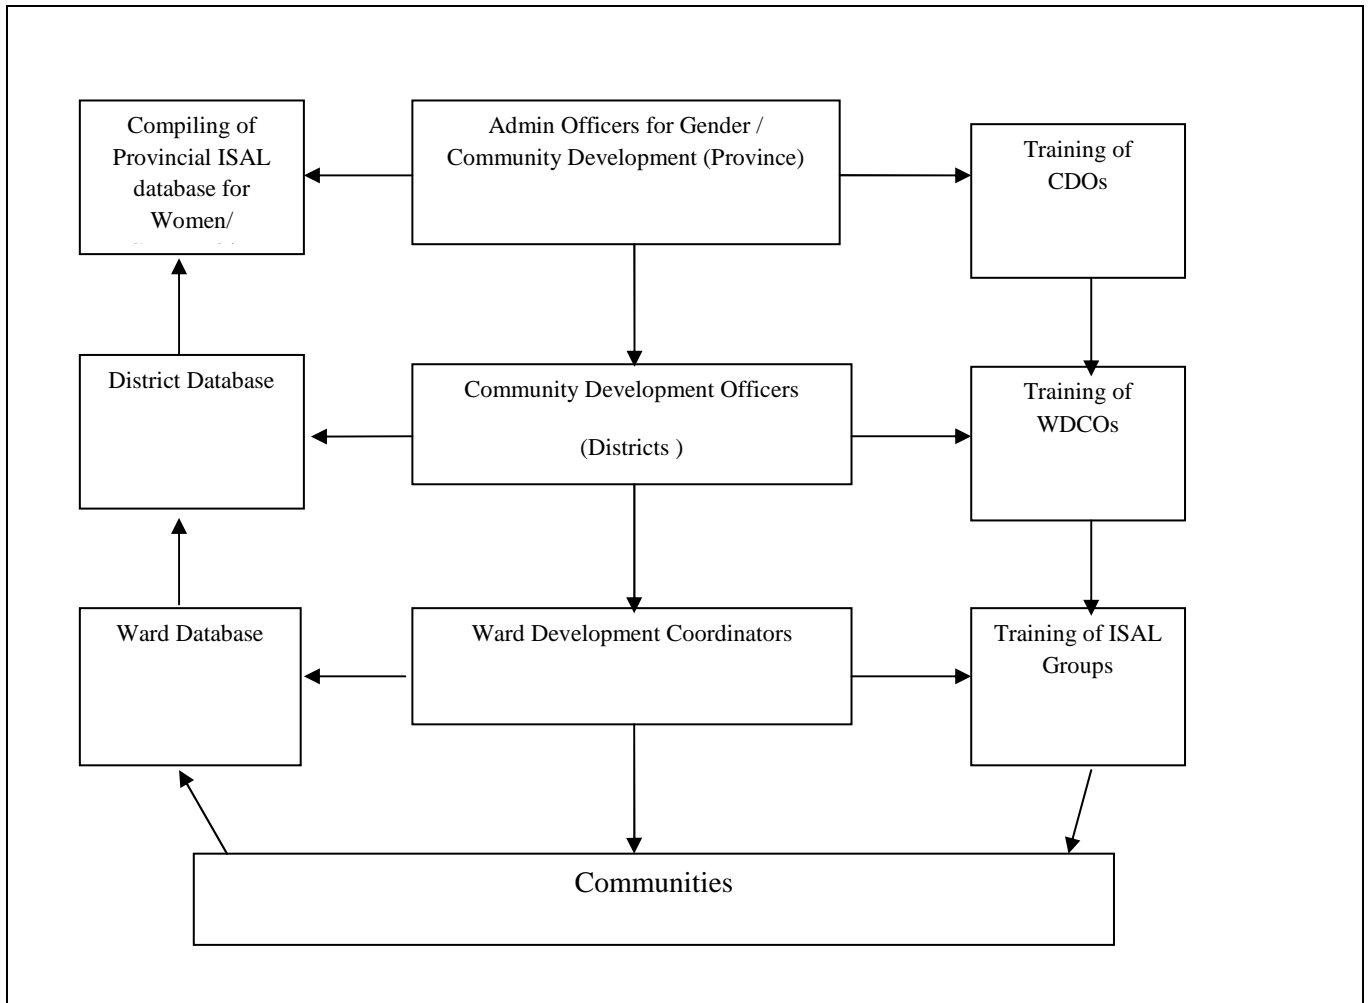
Compiling of Provincial ISAL database for Women/ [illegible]

Admin Officers for Gender / Community Development (Province)

Training of CDOs

District Database

Community Development Officers

(Districts )

Training of WDCOs

Ward Database

Ward Development Coordinators

Training of ISAL Groups

Communities